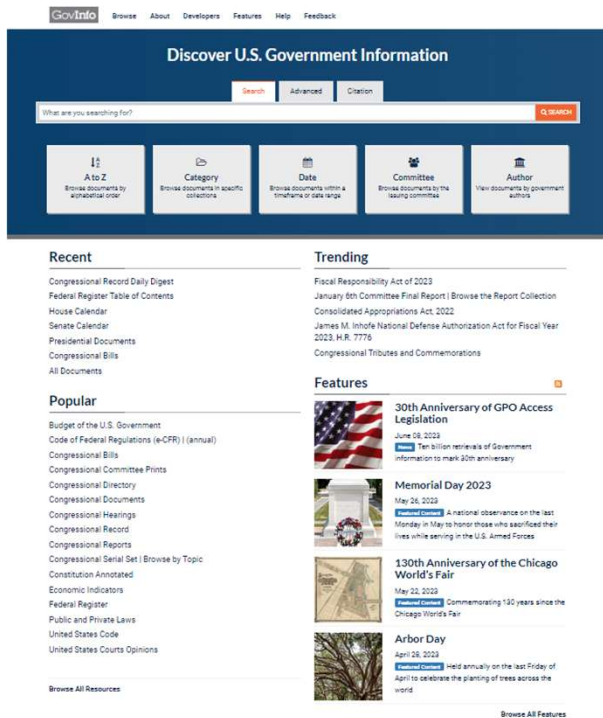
GovInfo Browse About Developers Features Help Feedback

Discover U.S. Government Information

Search Advanced Citation

What are you searching for?

SEARCH

A to Z
Browse documents by alphabetical order

Category
Browse documents in specific collections

Date
Browse documents within a timeframe or date range

Committee
Browse documents by the issuing committee

Author
View documents by government authors

Recent

Congressional Record Daily Digest
Federal Register Table of Contents
House Calendar
Senate Calendar
Presidential Documents
Congressional Bills
All Documents

Popular

Budget of the U.S. Government
Code of Federal Regulations (e-CFR) | (annual)
Congressional Bills
Congressional Committee Prints
Congressional Directory
Congressional Documents
Congressional Hearings
Congressional Record
Congressional Reports
Congressional Serial Set | Browse by Topic
Constitution Annotated
Economic Indicators
Federal Register
Public and Private Laws
United States Code
United States Courts Opinions

Browse All Resources

Trending

Fiscal Responsibility Act of 2023
January 6th Committee Final Report | Browse the Report Collection
Consolidated Appropriations Act, 2022
James M. Inhofe National Defense Authorization Act for Fiscal Year 2023, H.R. 7776
Congressional Tributes and Commemorations

Features

30th Anniversary of GPO Access Legislation
June 08, 2023
News Ten billion retrievals of Government information to mark 30th anniversary

Memorial Day 2023
May 26, 2023
Featured Content A national observance on the last Monday in May to honor those who sacrificed their lives while serving in the U.S. Armed Forces

130th Anniversary of the Chicago World's Fair
May 22, 2023
Featured Content Commemorating 130 years since the Chicago World's Fair

Arbor Day
April 28, 2023
Featured Content Held annually on the last Friday of April to celebrate the planting of trees across the world

Browse All Features